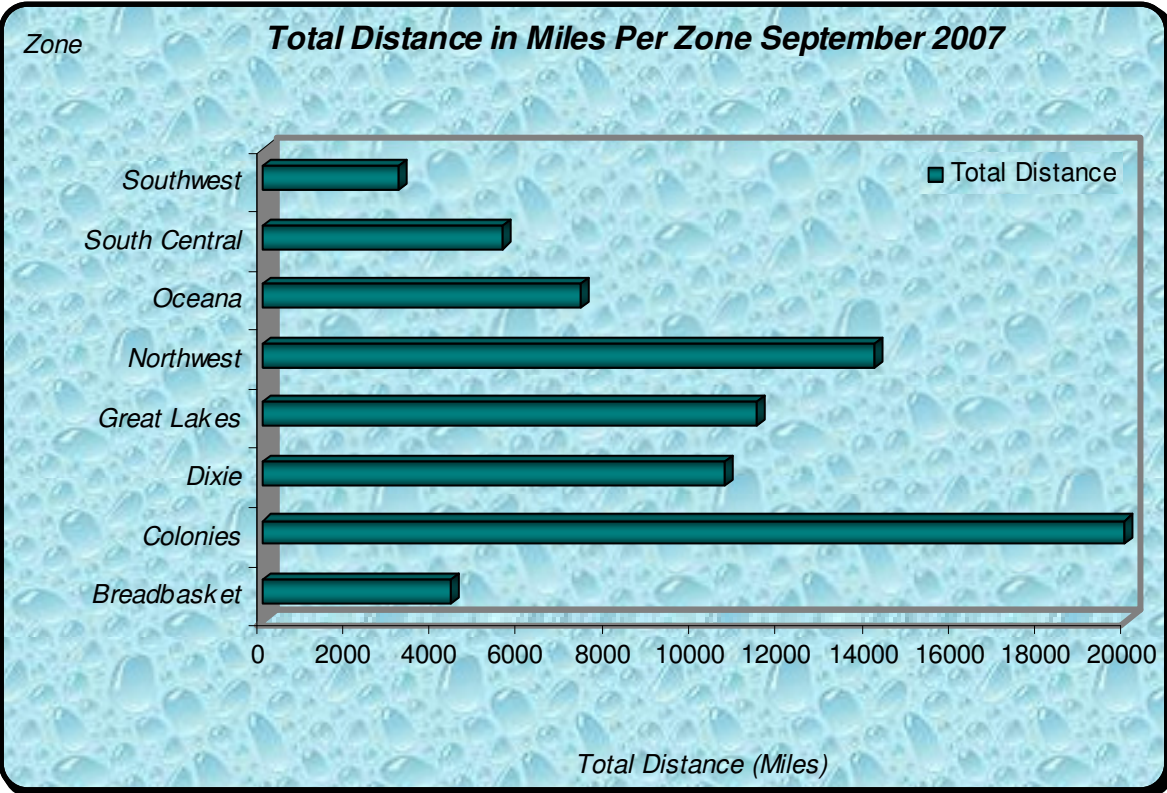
Zone

Total Distance in Miles Per Zone September 2007

Total Distance

Southwest
South Central
Oceana
Northwest
Great Lakes
Dixie
Colonies
Breadbasket

0 2000 4000 6000 8000 10000 12000 14000 16000 18000 20000

Total Distance (Miles)